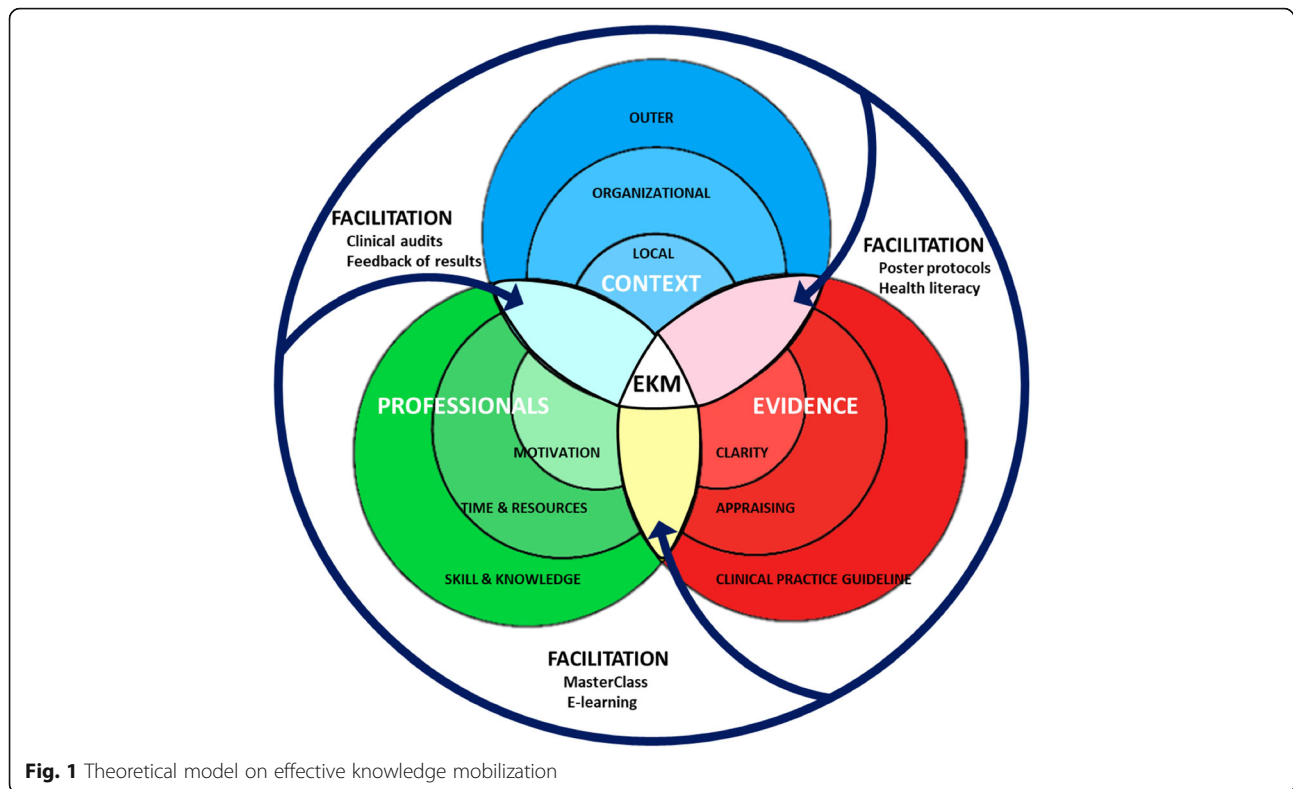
OUTER

ORGANIZATIONAL

LOCAL

CONTEXT

FACILITATION
Clinical audits
Feedback of results

FACILITATION
Poster protocols
Health literacy

EKM

PROFESSIONALS

MOTIVATION

TIME & RESOURCES

SKILL & KNOWLEDGE

EVIDENCE

CLARITY

APPRAISING

CLINICAL PRACTICE GUIDELINE

FACILITATION
MasterClass
E-learning

**Fig. 1** Theoretical model on effective knowledge mobilization